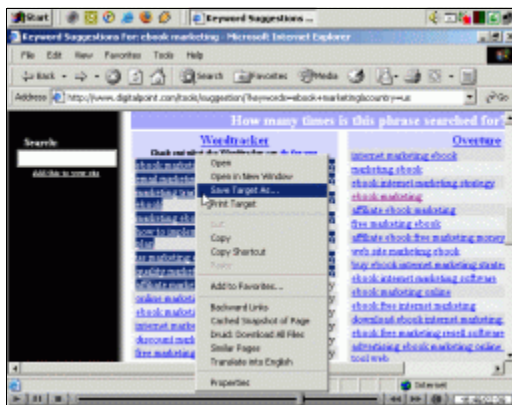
Start | Keyword Suggestions ...

Keyword Suggestions for: ebook marketing - Microsoft Internet Explorer

File Edit View Favorites Tools Help

Back Search Favorites Media

Address http://www.digitalpoint.com/tools/suggestion/?keywords=ebook+marketing&country=us Go

Search:

Add this to your site

How many times is this phrase searched for?

Wordtracker

Overture

ebook marketi
internal marketi
marketing ebo
ebook
marketing ebo
how to market
ebook
do marketing
marketing eb
affiliate mark
online marketi
ebook marketi
internet marke
discount mark
free marketing

Open
Open in New Window
Save Target As...
Print Target
Cut
Copy
Copy Shortcut
Paste
Add to Favorites...
Backward Links
Cached Snapshot of Page
Dmdi: Download All Files
Similar Pages
Translate into English
Properties

internet marketing ebook
marketing ebook
ebook internet marketing strategy
ebook marketing
affiliate ebook marketing
free marketing ebook
affiliate ebook free marketing money
web site marketing ebook
buy ebook internet marketing strate
ebook internet marketing software
ebook marketing online
ebook free internet marketing
download ebook internet marketing
ebook free marketing resell software
advertising ebook marketing online
tool web

Internet